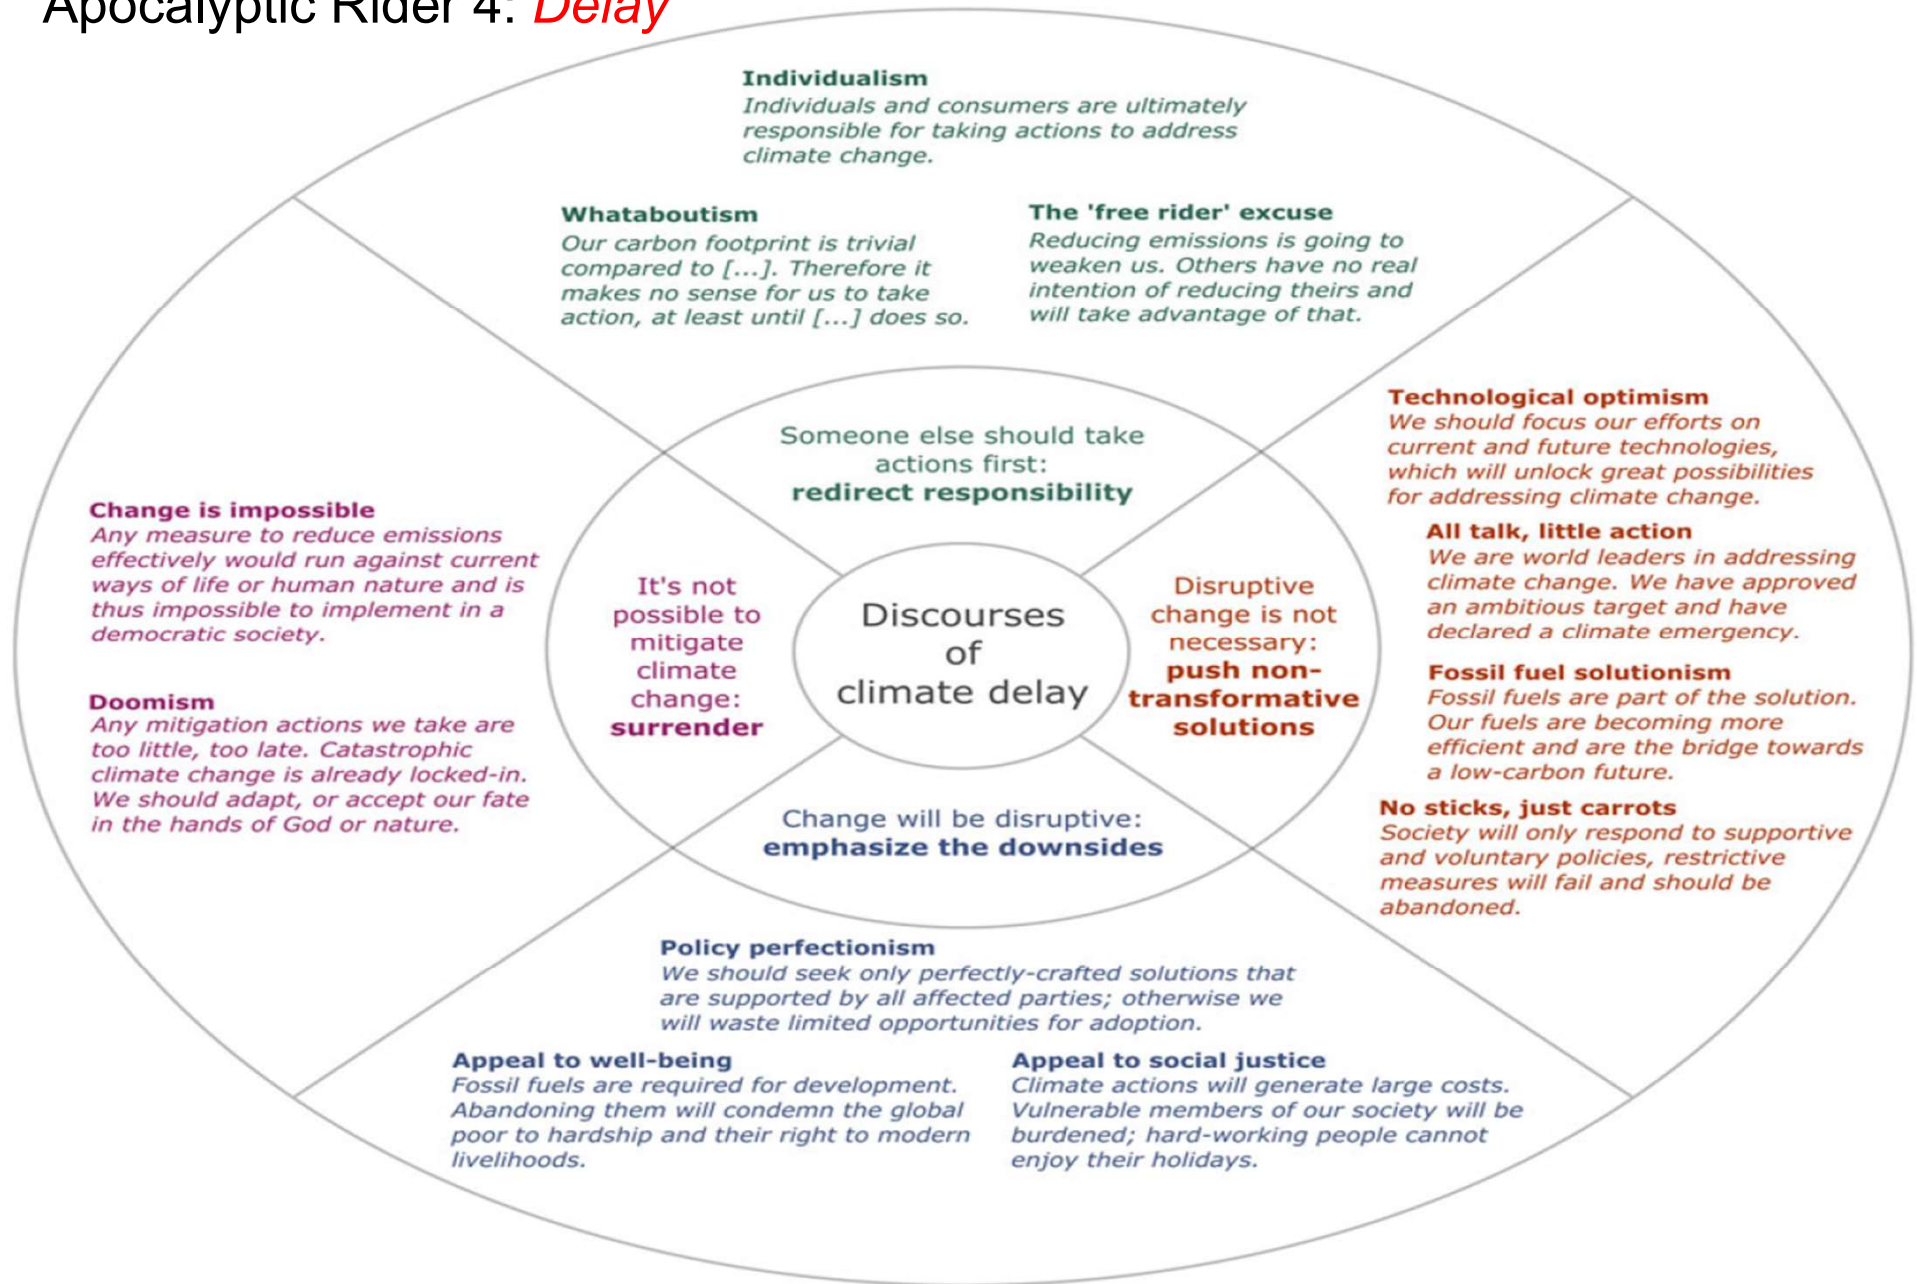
Apocalyptic Rider 4: Delay

Individualism
Individuals and consumers are ultimately responsible for taking actions to address climate change.

Whataboutism
Our carbon footprint is trivial compared to [...]. Therefore it makes no sense for us to take action, at least until [...] does so.

The 'free rider' excuse
Reducing emissions is going to weaken us. Others have no real intention of reducing theirs and will take advantage of that.

Someone else should take actions first:
redirect responsibility

Technological optimism
We should focus our efforts on current and future technologies, which will unlock great possibilities for addressing climate change.

All talk, little action
We are world leaders in addressing climate change. We have approved an ambitious target and have declared a climate emergency.

Fossil fuel solutionism
Fossil fuels are part of the solution. Our fuels are becoming more efficient and are the bridge towards a low-carbon future.

No sticks, just carrots
Society will only respond to supportive and voluntary policies, restrictive measures will fail and should be abandoned.

Disruptive change is not necessary:
push non-transformative solutions

Discourses of climate delay

It's not possible to mitigate climate change:
surrender

Change is impossible
Any measure to reduce emissions effectively would run against current ways of life or human nature and is thus impossible to implement in a democratic society.

Doomism
Any mitigation actions we take are too little, too late. Catastrophic climate change is already locked-in. We should adapt, or accept our fate in the hands of God or nature.

Change will be disruptive:
emphasize the downsides

Policy perfectionism
We should seek only perfectly-crafted solutions that are supported by all affected parties; otherwise we will waste limited opportunities for adoption.

Appeal to well-being
Fossil fuels are required for development. Abandoning them will condemn the global poor to hardship and their right to modern livelihoods.

Appeal to social justice
Climate actions will generate large costs. Vulnerable members of our society will be burdened; hard-working people cannot enjoy their holidays.